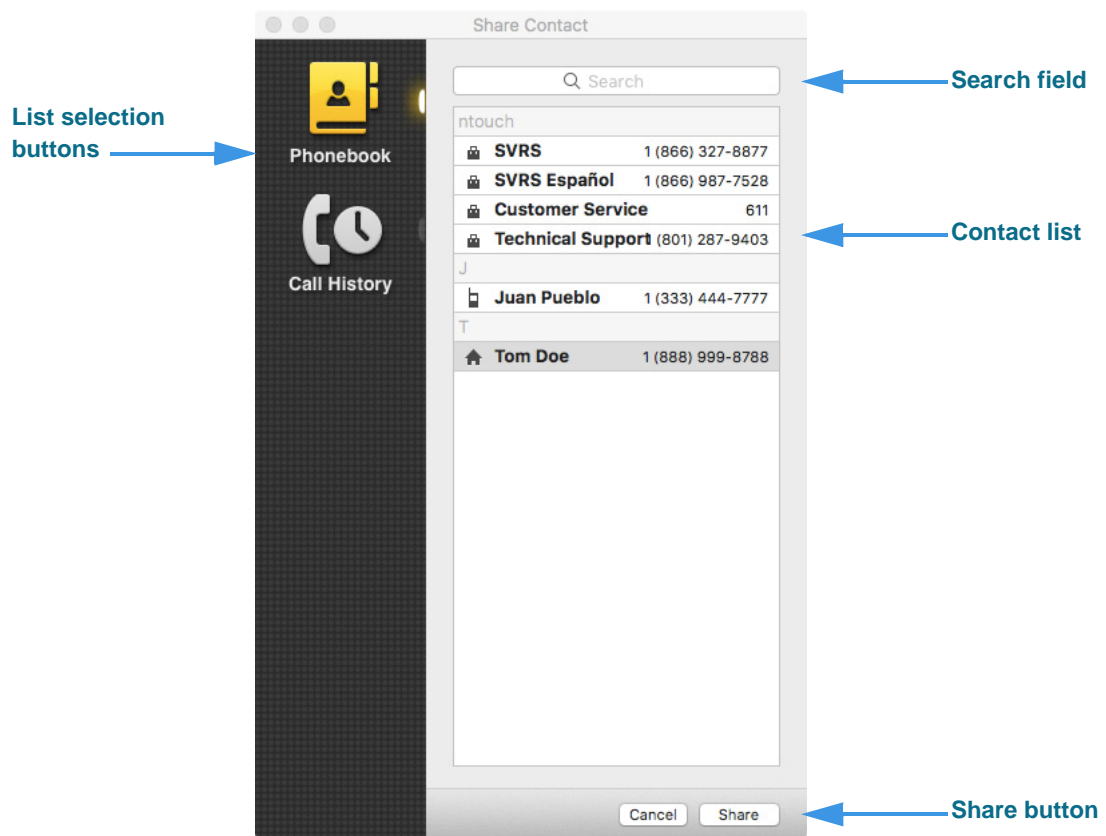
Share Contact

List selection buttons

Phonebook

Call History

Search

Search field

ntouch

SVRS 1 (866) 327-8877

SVRS Español 1 (866) 987-7528

Customer Service 611

Technical Support (801) 287-9403

Contact list

J

Juan Pueblo 1 (333) 444-7777

T

Tom Doe 1 (888) 999-8788

Cancel

Share

Share button